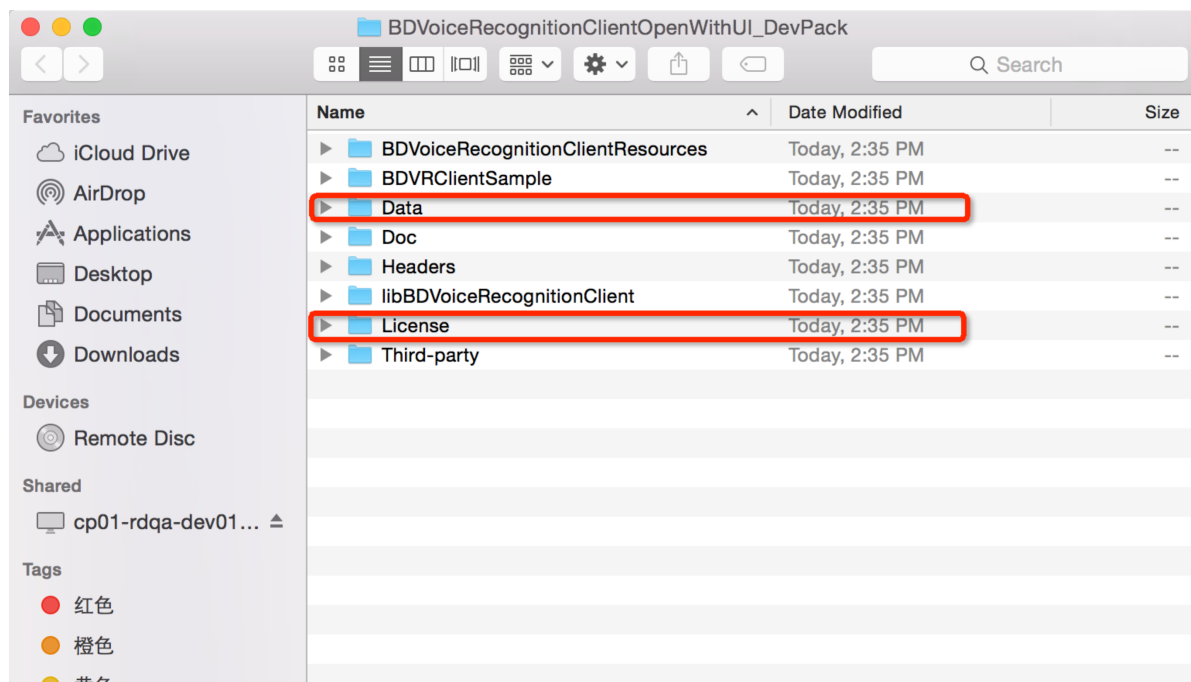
BDVoiceRecognitionClientOpenWithUI_DevPack

Search

Favorites
iCloud Drive
AirDrop
Applications
Desktop
Documents
Downloads

Devices
Remote Disc

Shared
cp01-rdqa-dev01...

Tags
红色
橙色
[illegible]

| Name | Date Modified | Size |
|---|---|---|
| BDVoiceRecognitionClientResources | Today, 2:35 PM | -- |
| BDVRClientSample | Today, 2:35 PM | -- |
| Data | Today, 2:35 PM | -- |
| Doc | Today, 2:35 PM | -- |
| Headers | Today, 2:35 PM | -- |
| libBDVoiceRecognitionClient | Today, 2:35 PM | -- |
| License | Today, 2:35 PM | -- |
| Third-party | Today, 2:35 PM | -- |